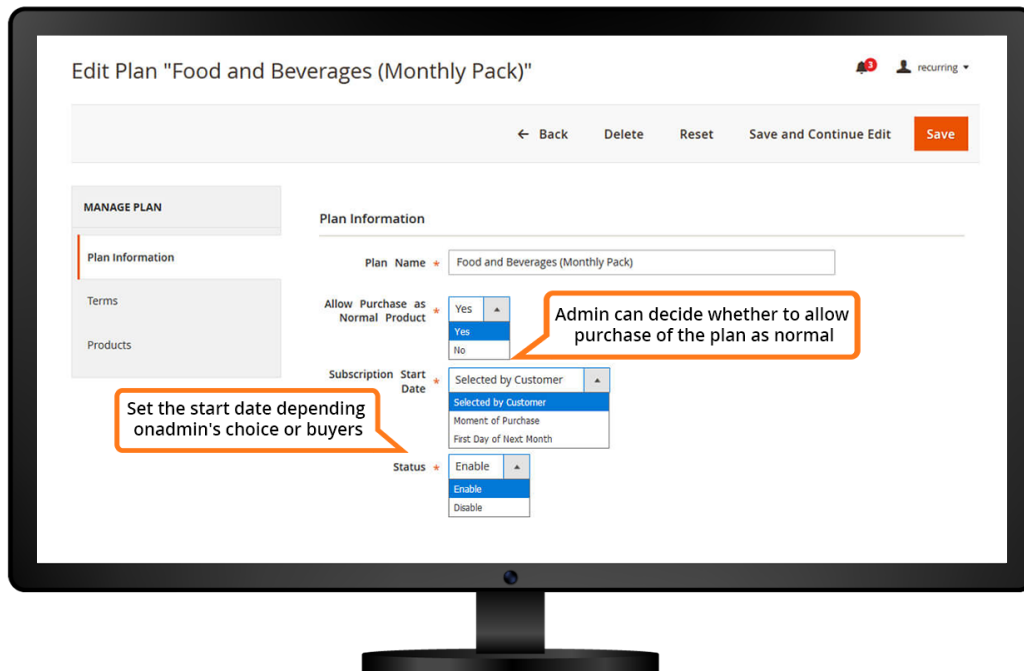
Edit Plan "Food and Beverages (Monthly Pack)"

3

recurring

← Back

Delete

Reset

Save and Continue Edit

Save

MANAGE PLAN

Plan Information

Terms

Products

Plan Information

Plan Name *

Food and Beverages (Monthly Pack)

Allow Purchase as Normal Product *

Yes

Yes

No

Admin can decide whether to allow purchase of the plan as normal

Subscription Start Date *

Selected by Customer

Selected by Customer

Moment of Purchase

First Day of Next Month

Set the start date depending onadmin's choice or buyers

Status *

Enable

Enable

Disable